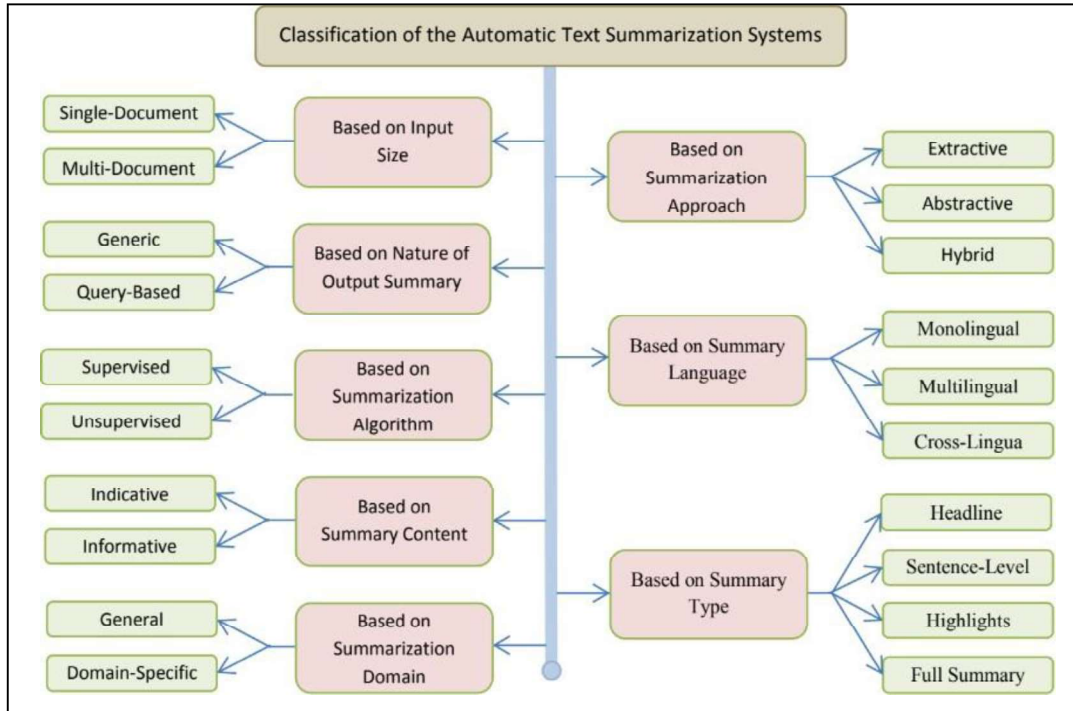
Classification of the Automatic Text Summarization Systems

Based on Input Size

Single-Document

Multi-Document

Based on Summarization Approach

Extractive

Abstractive

Hybrid

Based on Nature of Output Summary

Generic

Query-Based

Based on Summary Language

Monolingual

Multilingual

Cross-Lingua

Based on Summarization Algorithm

Supervised

Unsupervised

Based on Summary Content

Indicative

Informative

Based on Summary Type

Headline

Sentence-Level

Highlights

Full Summary

Based on Summarization Domain

General

Domain-Specific